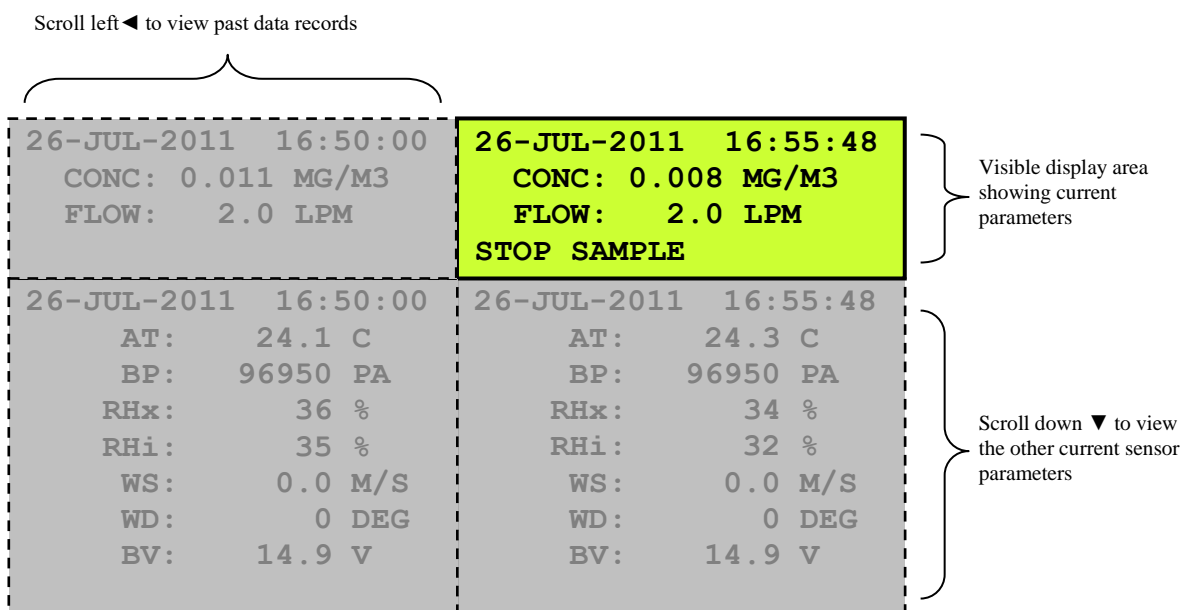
Scroll left◄ to view past data records

26-JUL-2011 16:50:00
CONC: 0.011 MG/M3
FLOW: 2.0 LPM

26-JUL-2011 16:55:48
CONC: 0.008 MG/M3
FLOW: 2.0 LPM
STOP SAMPLE

Visible display area showing current parameters

26-JUL-2011 16:50:00
AT: 24.1 C
BP: 96950 PA
RHx: 36 %
RHi: 35 %
WS: 0.0 M/S
WD: 0 DEG
BV: 14.9 V

26-JUL-2011 16:55:48
AT: 24.3 C
BP: 96950 PA
RHx: 34 %
RHi: 32 %
WS: 0.0 M/S
WD: 0 DEG
BV: 14.9 V

Scroll down ▼ to view the other current sensor parameters